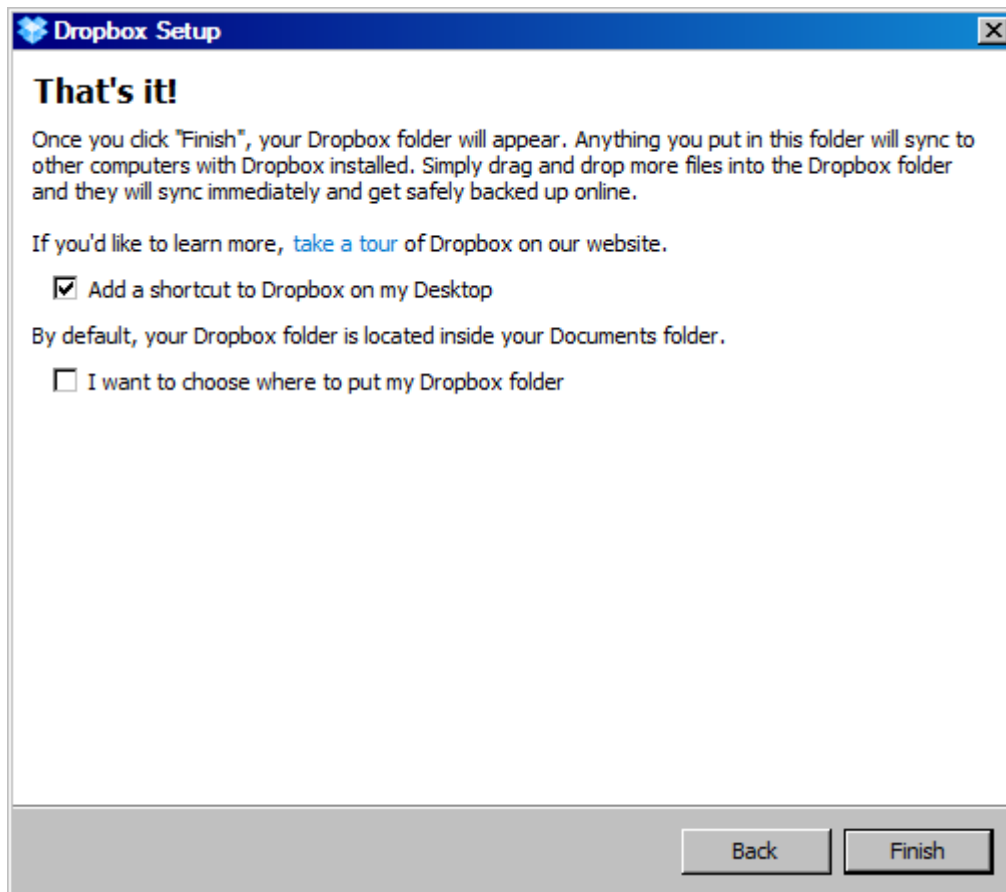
Dropbox Setup

That's it!

Once you click "Finish", your Dropbox folder will appear. Anything you put in this folder will sync to other computers with Dropbox installed. Simply drag and drop more files into the Dropbox folder and they will sync immediately and get safely backed up online.

If you'd like to learn more, take a tour of Dropbox on our website.

Add a shortcut to Dropbox on my Desktop

By default, your Dropbox folder is located inside your Documents folder.

I want to choose where to put my Dropbox folder

Back

Finish